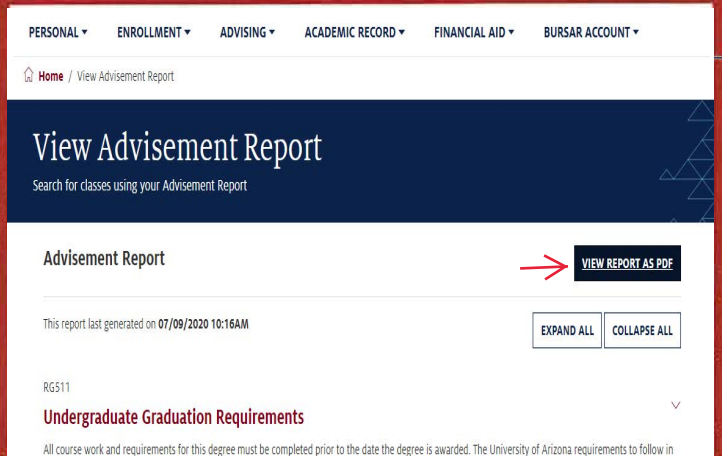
PERSONAL ▾ ENROLLMENT ▾ ADVISING ▾ ACADEMIC RECORD ▾ FINANCIAL AID ▾ BURSAR ACCOUNT ▾

Home / View Advisement Report

View Advisement Report

Search for classes using your Advisement Report

Advisement Report

VIEW REPORT AS PDF

This report last generated on 07/09/2020 10:16AM

EXPAND ALL

COLLAPSE ALL

RG511

Undergraduate Graduation Requirements

All course work and requirements for this degree must be completed prior to the date the degree is awarded. The University of Arizona requirements to follow in